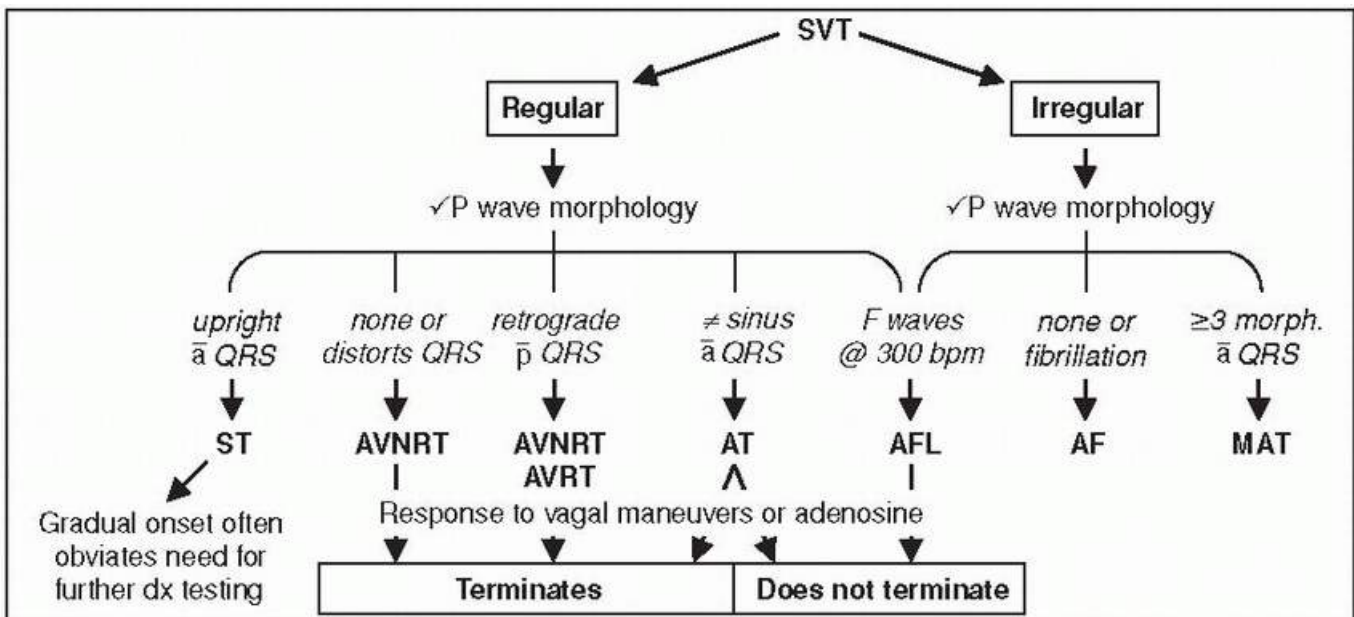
SVT

Regular

Irregular

✓P wave morphology

✓P wave morphology

upright $\bar{a}$ QRS

none or distorts QRS

retrograde $\bar{p}$ QRS

≠ sinus $\bar{a}$ QRS

F waves @ 300 bpm

none or fibrillation

≥3 morph. $\bar{a}$ QRS

ST

AVNRT

AVNRT AVRT

AT

AFL

AF

MAT

Gradual onset often obviates need for further dx testing

Response to vagal maneuvers or adenosine

Terminates

Does not terminate